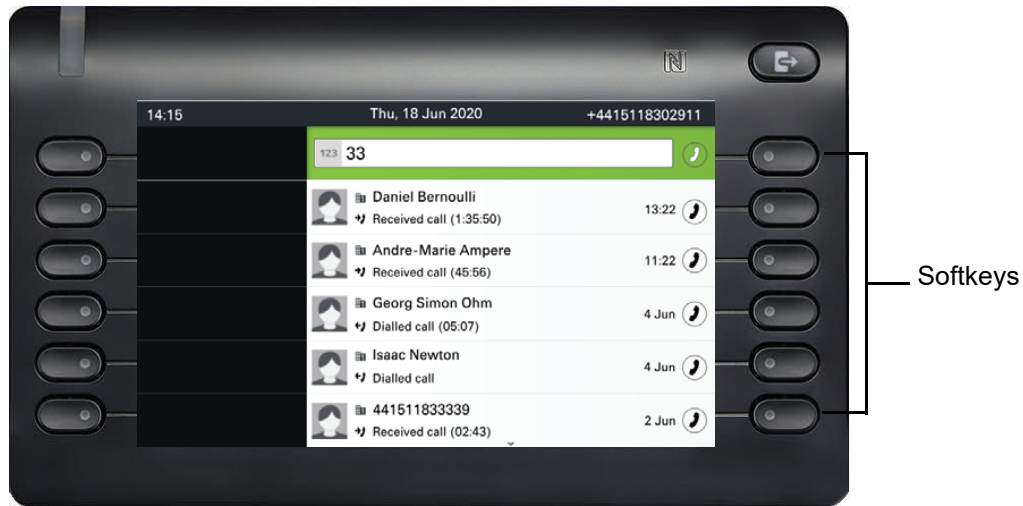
14:15 Thu, 18 Jun 2020 +4415118302911

123 33

Daniel Bernoulli
Received call (1:35:50) 13:22

Andre-Marie Ampere
Received call (45:56) 11:22

Georg Simon Ohm
Dialled call (05:07) 4 Jun

Isaac Newton
Dialled call 4 Jun

441511833339
Received call (02:43) 2 Jun

Softkeys